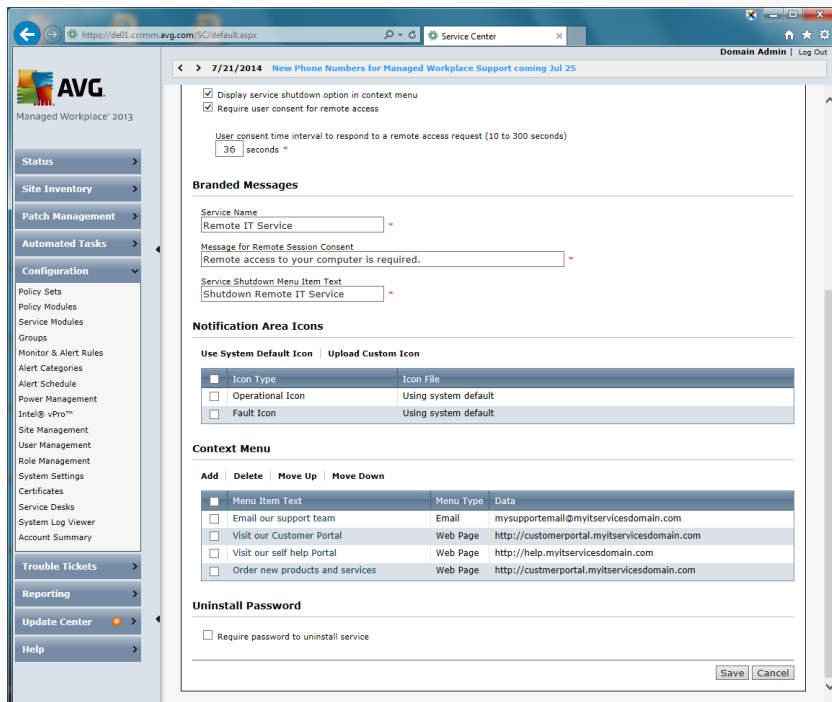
https://de01.ccrmm.avg.com/SC/default.aspx
Service Center

Domain Admin | Log Out

< > 7/21/2014 New Phone Numbers for Managed Workplace Support coming Jul 25

AVG
Managed Workplace® 2013

Status
Site Inventory
Patch Management
Automated Tasks
Configuration
Policy Sets
Policy Modules
Service Modules
Groups
Monitor & Alert Rules
Alert Categories
Alert Schedule
Power Management
Intel® vPro™
Site Management
User Management
Role Management
System Settings
Certificates
Service Desks
System Log Viewer
Account Summary
Trouble Tickets
Reporting
Update Center
Help

Display service shutdown option in context menu
Require user consent for remote access

User consent time interval to respond to a remote access request (10 to 300 seconds)
36 seconds *

Branded Messages

Service Name
Remote IT Service *

Message for Remote Session Consent
Remote access to your computer is required. *

Service Shutdown Menu Item Text
Shutdown Remote IT Service *

Notification Area Icons

Use System Default Icon | Upload Custom Icon

| Icon Type | Icon File |
|---|---|
| Operational Icon | Using system default |
| Fault Icon | Using system default |

Context Menu

Add | Delete | Move Up | Move Down

| Menu Item Text | Menu Type | Data |
|---|---|---|
| Email our support team | Email | mysupportemail@myitservicesdomain.com |
| Visit our Customer Portal | Web Page | http://customerportal.myitservicesdomain.com |
| Visit our self help Portal | Web Page | http://help.myitservicesdomain.com |
| Order new products and services | Web Page | http://custmerportal.myitservicesdomain.com |

Uninstall Password

Require password to uninstall service

Save Cancel